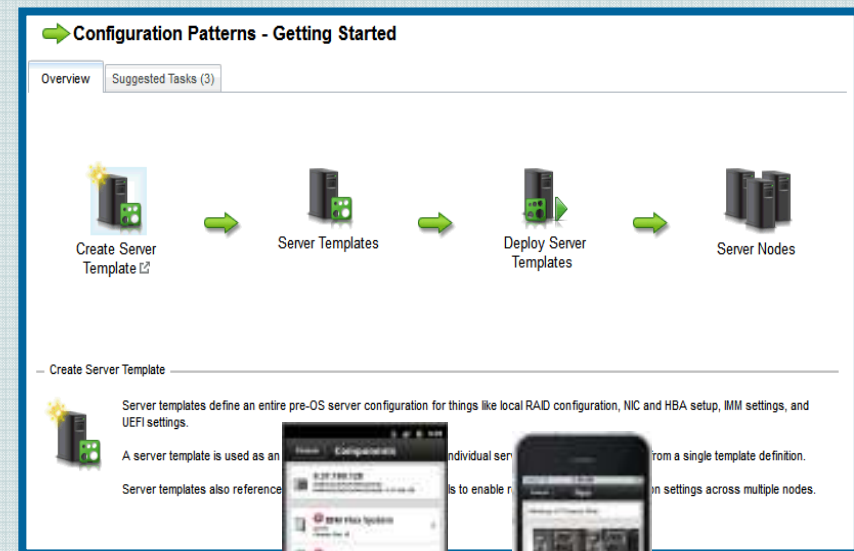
Configuration Patterns - Getting Started

Overview

Suggested Tasks (3)

Create Server Template

Server Templates

Deploy Server Templates

Server Nodes

Create Server Template

Server templates define an entire pre-OS server configuration for things like local RAID configuration, NIC and HBA setup, IMM settings, and UEFI settings.

A server template is used as an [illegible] individual ser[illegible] from a single template definition.

Server templates also reference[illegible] ls to enable r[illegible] on settings across multiple nodes.

Components

IBM Flex System

Sign